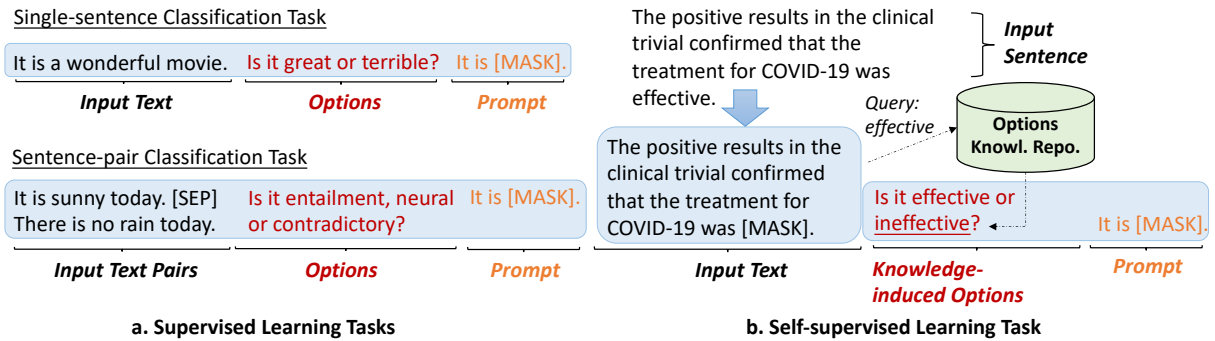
Single-sentence Classification Task

It is a wonderful movie. Is it great or terrible? It is [MASK].

Input Text

Options

Prompt

Sentence-pair Classification Task

It is sunny today. [SEP] There is no rain today. Is it entailment, neural or contradictory? It is [MASK].

Input Text Pairs

Options

Prompt

a. Supervised Learning Tasks

The positive results in the clinical trivial confirmed that the treatment for COVID-19 was effective.

Input Sentence

Query: effective

Options Knowl. Repo.

The positive results in the clinical trivial confirmed that the treatment for COVID-19 was [MASK].

Is it effective or ineffective?

It is [MASK].

Input Text

Knowledge-induced Options

Prompt

b. Self-supervised Learning Task